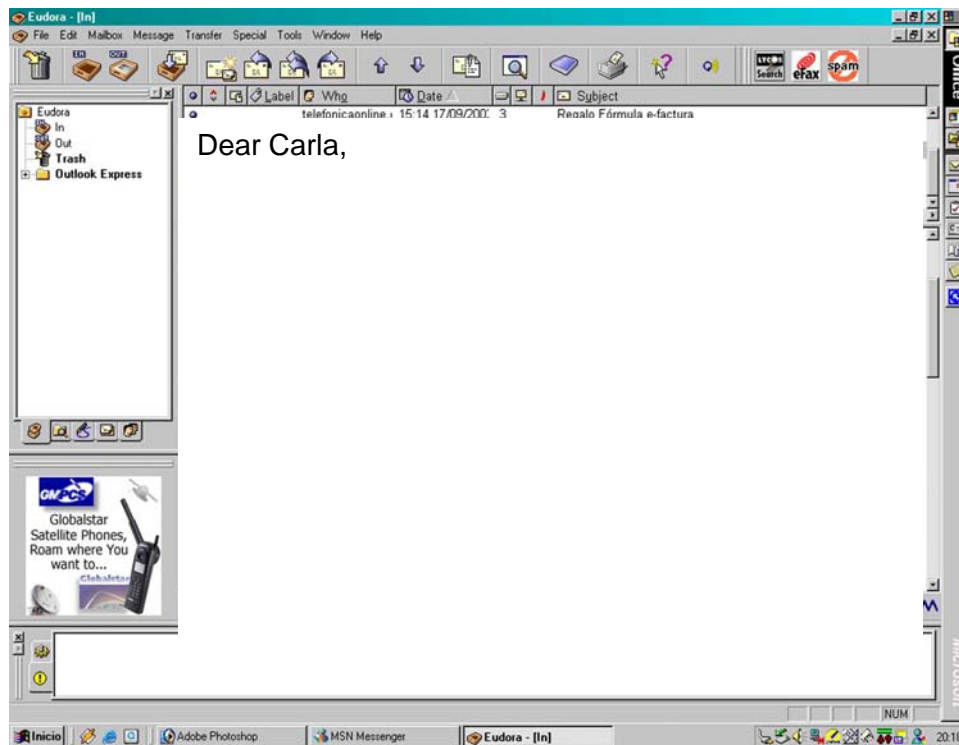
Eudora - [In]
File Edit Mailbox Message Transfer Special Tools Window Help
IN OUT
LYCOS Search eFax spam
Label Who Date Subject
Eudora
In
Out
Trash
Outlook Express
telefonicaonline 15:14 17/09/200: 3 Regalo Fórmula e-factura
Dear Carla,
GMPCS
Globalstar Satellite Phones, Roam where You want to...
Globalstar
Office
Microsoft
NUM
Inicio
Adobe Photoshop
MSN Messenger
Eudora - [In]
20:1